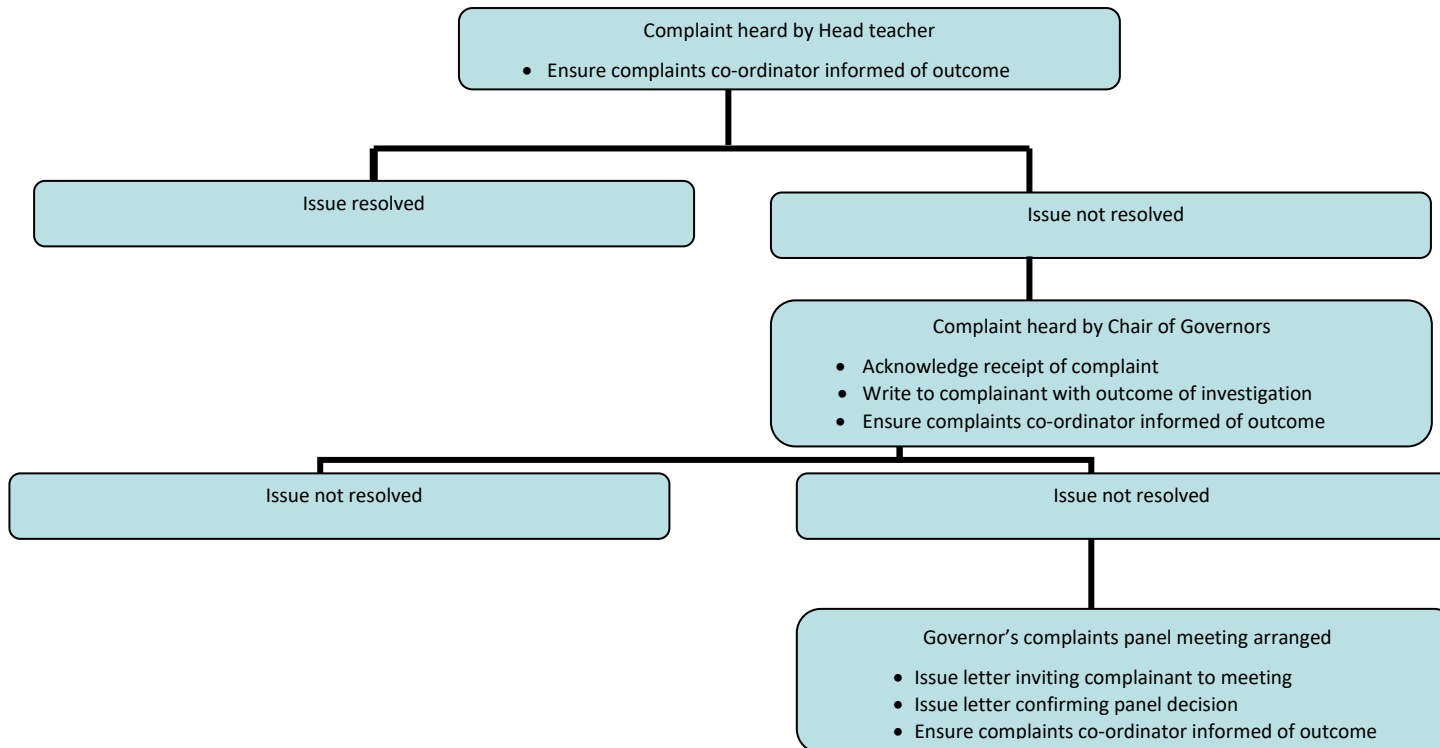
Complaint heard by Head teacher

- Ensure complaints co-ordinator informed of outcome

Issue resolved

Issue not resolved

Complaint heard by Chair of Governors

- Acknowledge receipt of complaint
- Write to complainant with outcome of investigation
- Ensure complaints co-ordinator informed of outcome

Issue not resolved

Issue not resolved

Governor's complaints panel meeting arranged

- Issue letter inviting complainant to meeting
- Issue letter confirming panel decision
- Ensure complaints co-ordinator informed of outcome